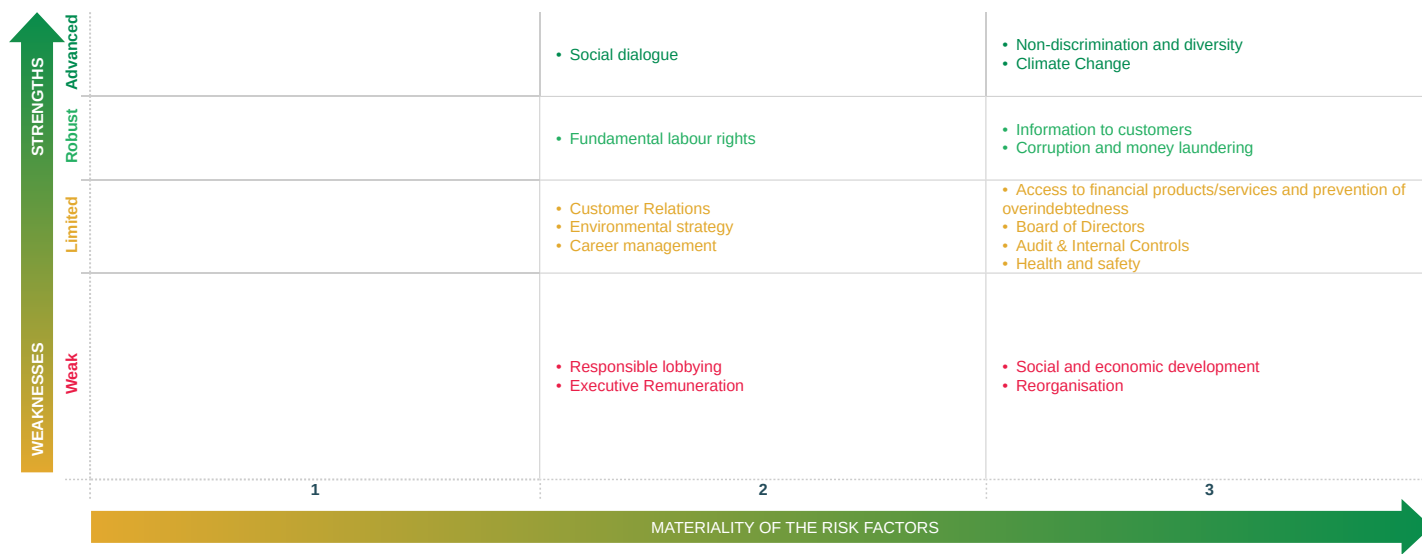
STRENGTHS

WEAKNESSES

| | 1 | 2 | 3 |
|---|---|---|---|
| Advanced | | • Social dialogue | • Non-discrimination and diversity<br>• Climate Change |
| Robust | | • Fundamental labour rights | • Information to customers<br>• Corruption and money laundering |
| Limited | | • Customer Relations<br>• Environmental strategy<br>• Career management | • Access to financial products/services and prevention of overindebtedness<br>• Board of Directors<br>• Audit & Internal Controls<br>• Health and safety |
| Weak | | • Responsible lobbying<br>• Executive Remuneration | • Social and economic development<br>• Reorganisation |

MATERIALITY OF THE RISK FACTORS